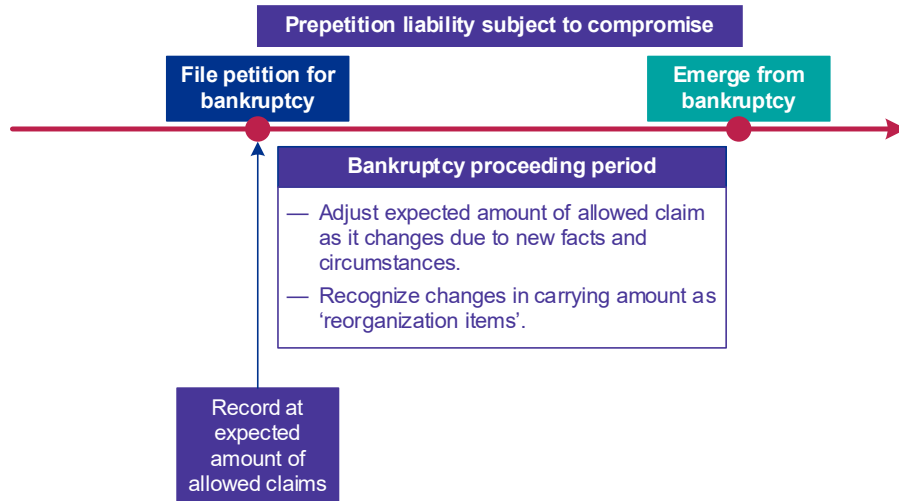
Prepetition liability subject to compromise

File petition for bankruptcy

Emerge from bankruptcy

Bankruptcy proceeding period

— Adjust expected amount of allowed claim as it changes due to new facts and circumstances.

— Recognize changes in carrying amount as ‘reorganization items’.

Record at expected amount of allowed claims